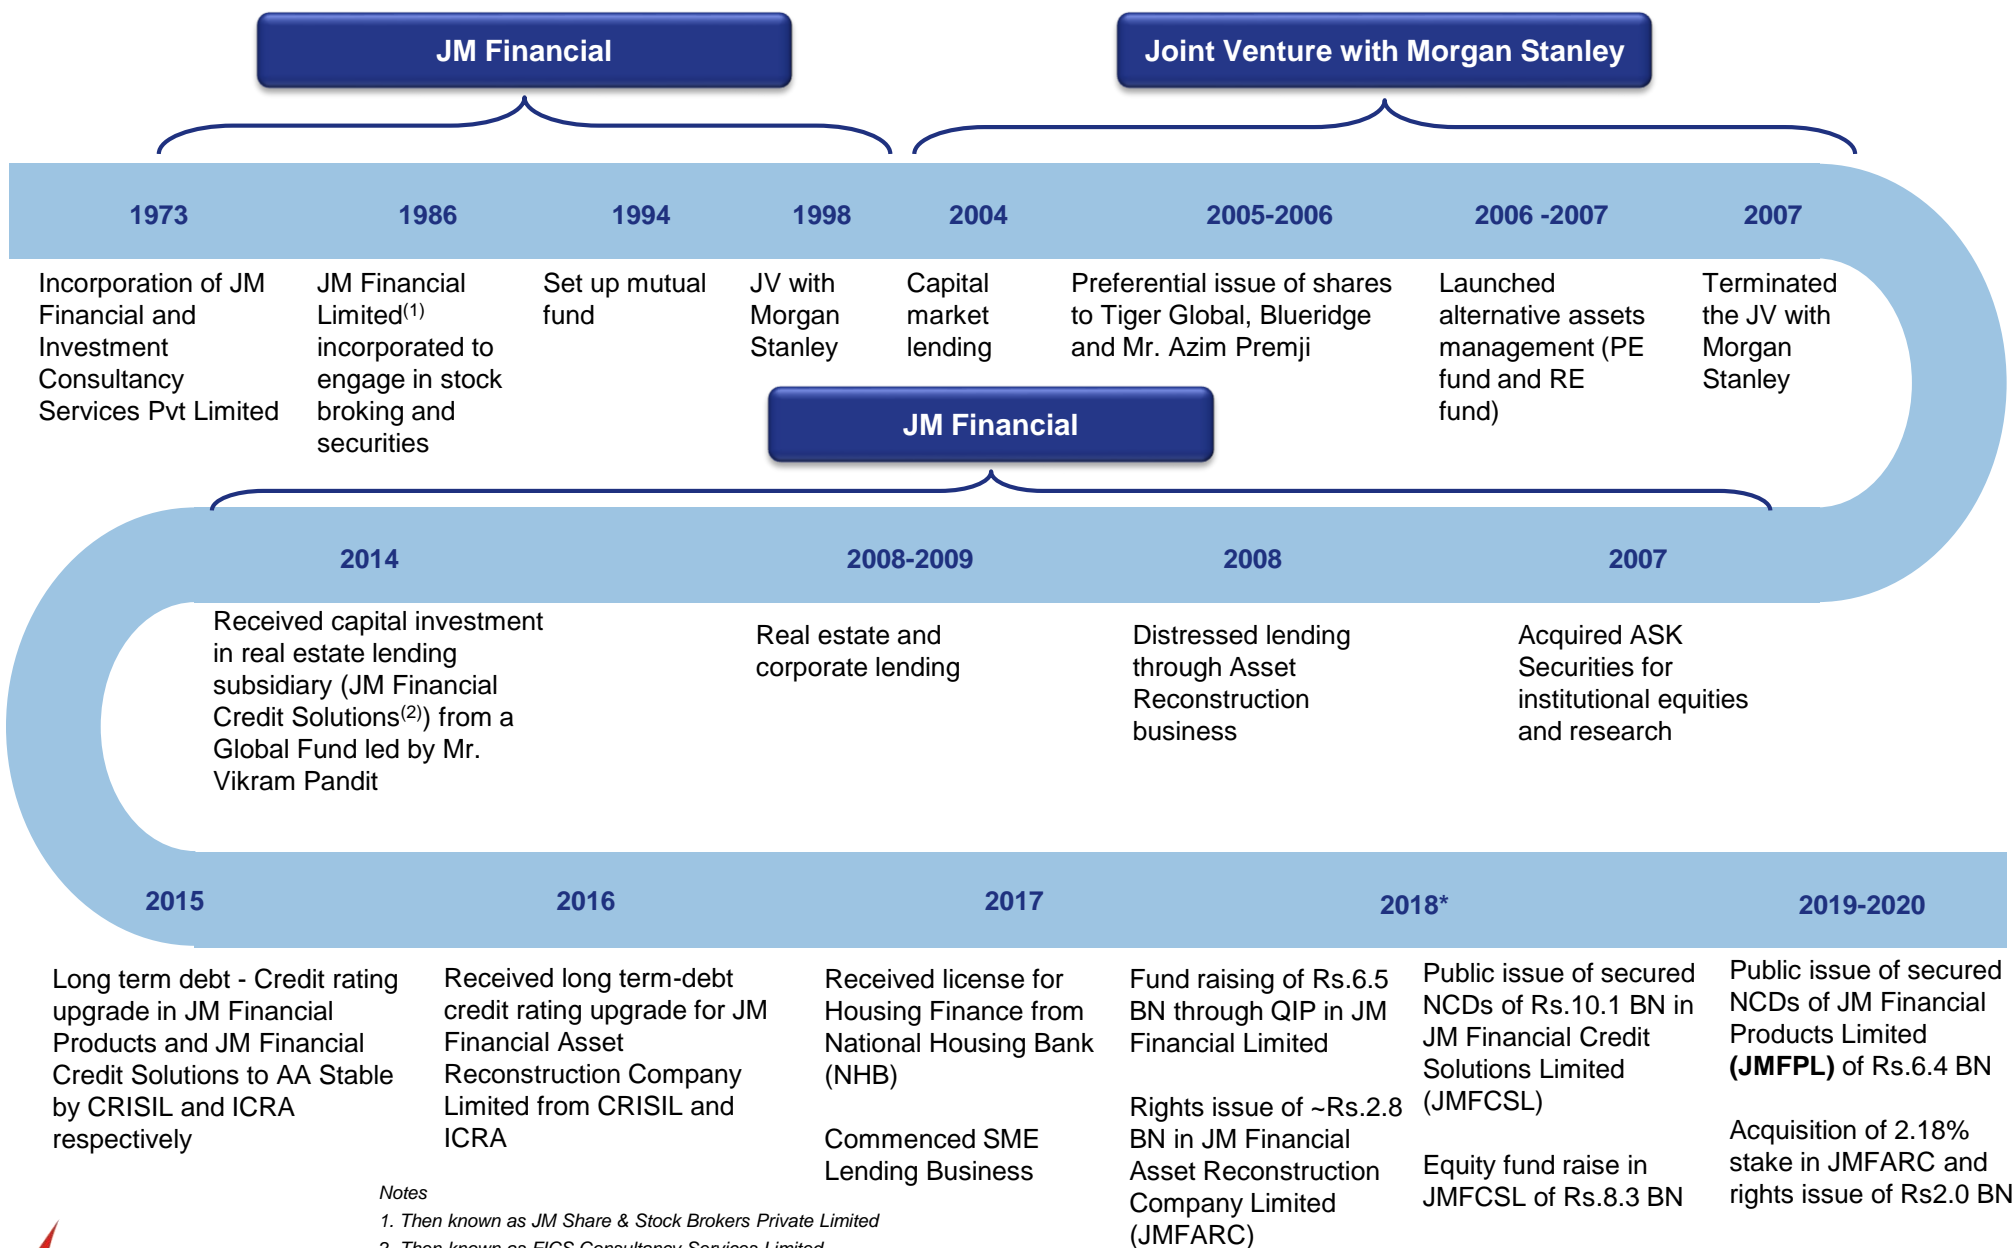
JM Financial

Joint Venture with Morgan Stanley

1973

Incorporation of JM Financial and Investment Consultancy Services Pvt Limited

1986

JM Financial Limited$^{(1)}$ incorporated to engage in stock broking and securities

1994

Set up mutual fund

1998

JV with Morgan Stanley

2004

Capital market lending

2005-2006

Preferential issue of shares to Tiger Global, Blueridge and Mr. Azim Premji

2006 -2007

Launched alternative assets management (PE fund and RE fund)

2007

Terminated the JV with Morgan Stanley

JM Financial

2014

Received capital investment in real estate lending subsidiary (JM Financial Credit Solutions$^{(2)}$) from a Global Fund led by Mr. Vikram Pandit

2008-2009

Real estate and corporate lending

2008

Distressed lending through Asset Reconstruction business

2007

Acquired ASK Securities for institutional equities and research

2015

Long term debt - Credit rating upgrade in JM Financial Products and JM Financial Credit Solutions to AA Stable by CRISIL and ICRA respectively

2016

Received long term-debt credit rating upgrade for JM Financial Asset Reconstruction Company Limited from CRISIL and ICRA

2017

Received license for Housing Finance from National Housing Bank (NHB)

Commenced SME Lending Business

2018*

Fund raising of Rs.6.5 BN through QIP in JM Financial Limited

Rights issue of ~Rs.2.8 BN in JM Financial Asset Reconstruction Company Limited (JMFARC)

Public issue of secured NCDs of Rs.10.1 BN in JM Financial Credit Solutions Limited (JMFCSL)

Equity fund raise in JMFCSL of Rs.8.3 BN

2019-2020

Public issue of secured NCDs of JM Financial Products Limited **(JMFPL)** of Rs.6.4 BN

Acquisition of 2.18% stake in JMFARC and rights issue of Rs2.0 BN

Notes
1. Then known as JM Share & Stock Brokers Private Limited
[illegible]